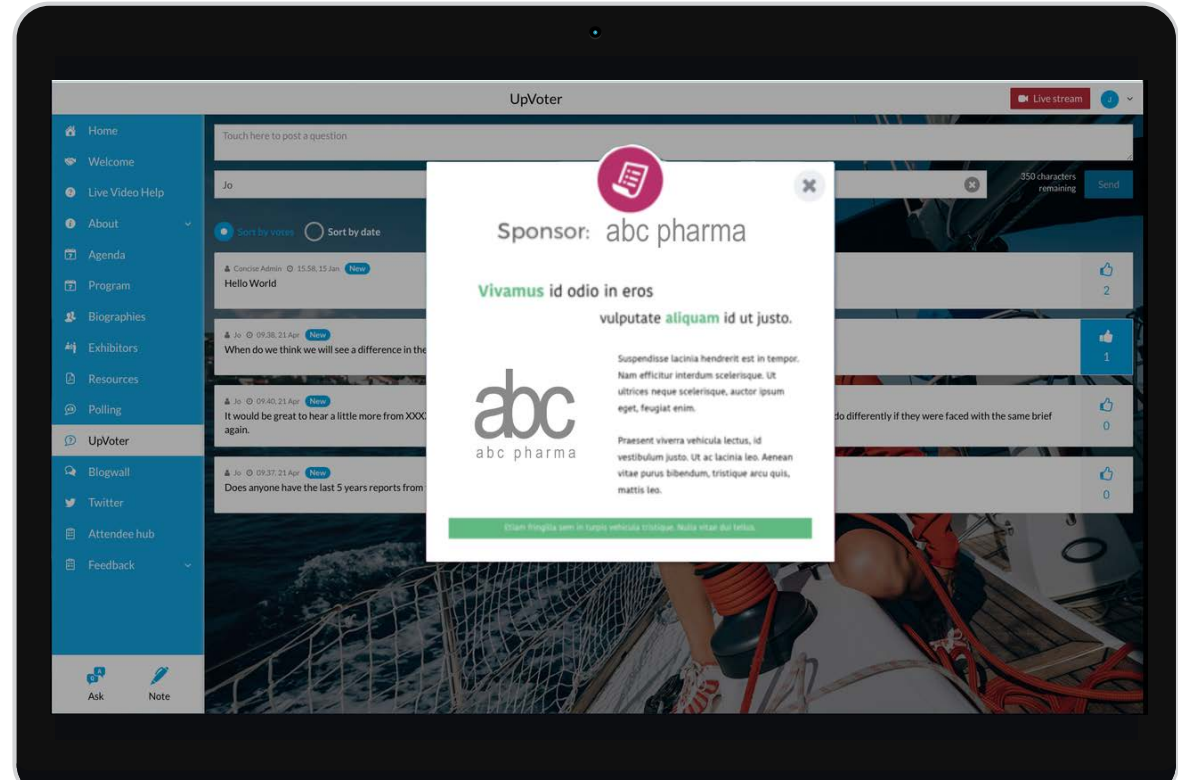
UpVoter

Live stream

Home
Welcome
Live Video Help
About
Agenda
Program
Biographies
Exhibitors
Resources
Polling
UpVoter
Blogwall
Twitter
Attendee hub
Feedback

Ask
Note

Touch here to post a question

Jo

350 characters remaining

Send

Sort by votes
Sort by date

Concise Admin 15:58, 15 Jan New
Hello World

2

Jo 09:38, 21 Apr New
When do we think we will see a difference in the

1

Jo 09:40, 21 Apr New
It would be great to hear a little more from XXX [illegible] do differently if they were faced with the same brief again.

0

Jo 09:37, 21 Apr New
Does anyone have the last 5 years reports from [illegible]

0

Sponsor: abc pharma

Vivamus id odio in eros vulputate aliquam id ut justo.

abc
abc pharma

Suspendisse lacinia hendrerit est in tempor. Nam efficitur interdum scelerisque. Ut ultrices neque scelerisque, auctor ipsum eget, feugiat enim.

Praesent viverra vehicula lectus, id vestibulum justo. Ut ac lacinia leo. Aenean vitae purus bibendum, tristique arcu quis, mattis leo.

Etiam fringilla sem in turpis vehicula tristique. Nulla vitae dui tellus.